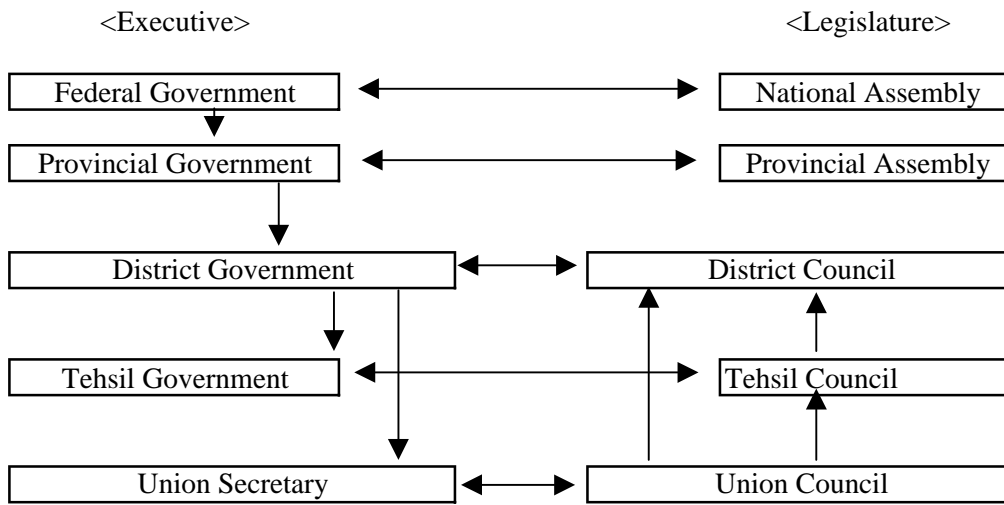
<Executive>

<Legislature>

Federal Government

National Assembly

Provincial Government

Provincial Assembly

District Government

District Council

Tehsil Government

Tehsil Council

Union Secretary

Union Council